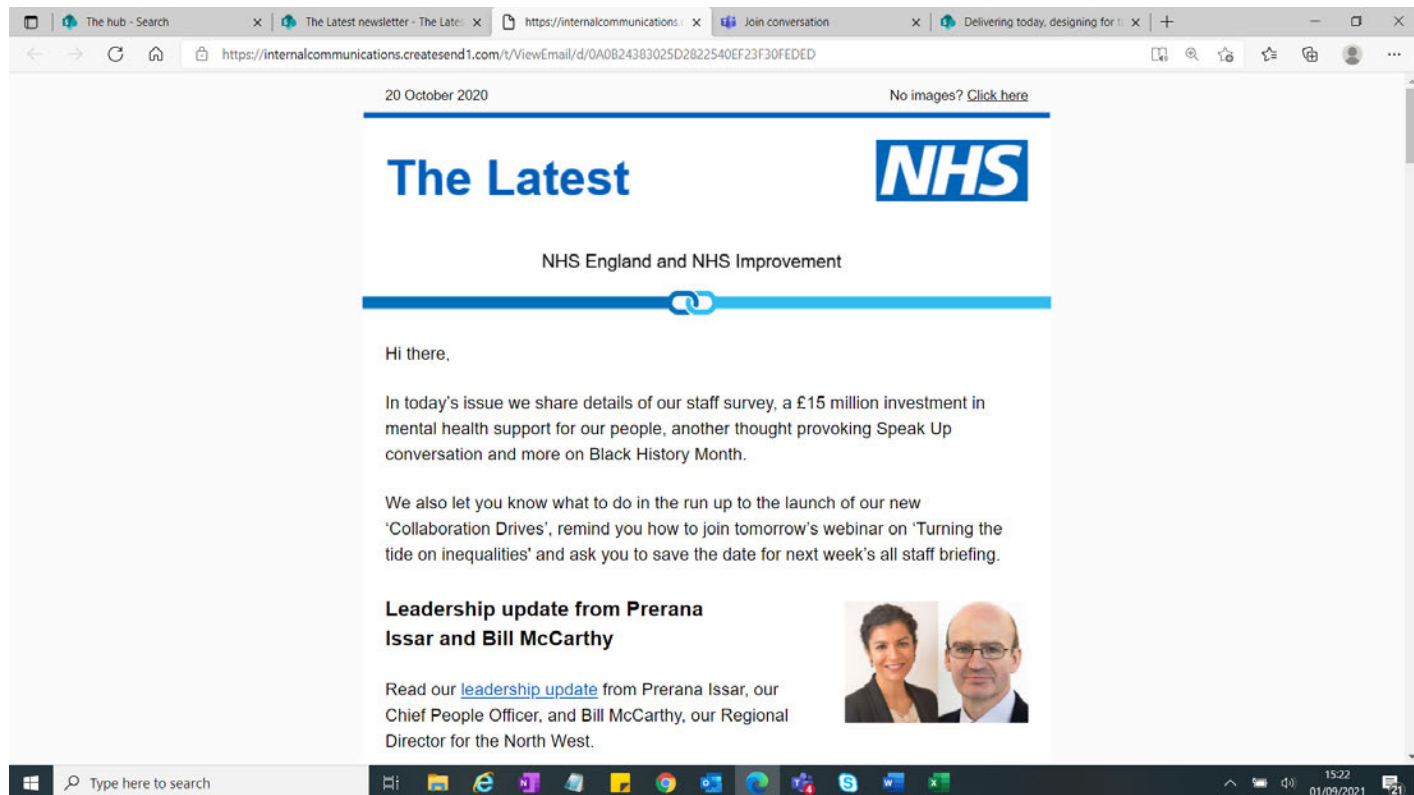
The hub - Search
The Latest newsletter - The Lates
https://internalcommunications.
Join conversation
Delivering today, designing for t

https://internalcommunications.createsend1.com/t/ViewEmail/d/0A0B24383025D2822540EF23F30FEDED

20 October 2020

No images? Click here

The Latest

NHS

NHS England and NHS Improvement

Hi there,

In today's issue we share details of our staff survey, a £15 million investment in mental health support for our people, another thought provoking Speak Up conversation and more on Black History Month.

We also let you know what to do in the run up to the launch of our new 'Collaboration Drives', remind you how to join tomorrow's webinar on 'Turning the tide on inequalities' and ask you to save the date for next week's all staff briefing.

Leadership update from Prerana Issar and Bill McCarthy

Read our leadership update from Prerana Issar, our Chief People Officer, and Bill McCarthy, our Regional Director for the North West.

Type here to search

15:22
01/09/2021
21